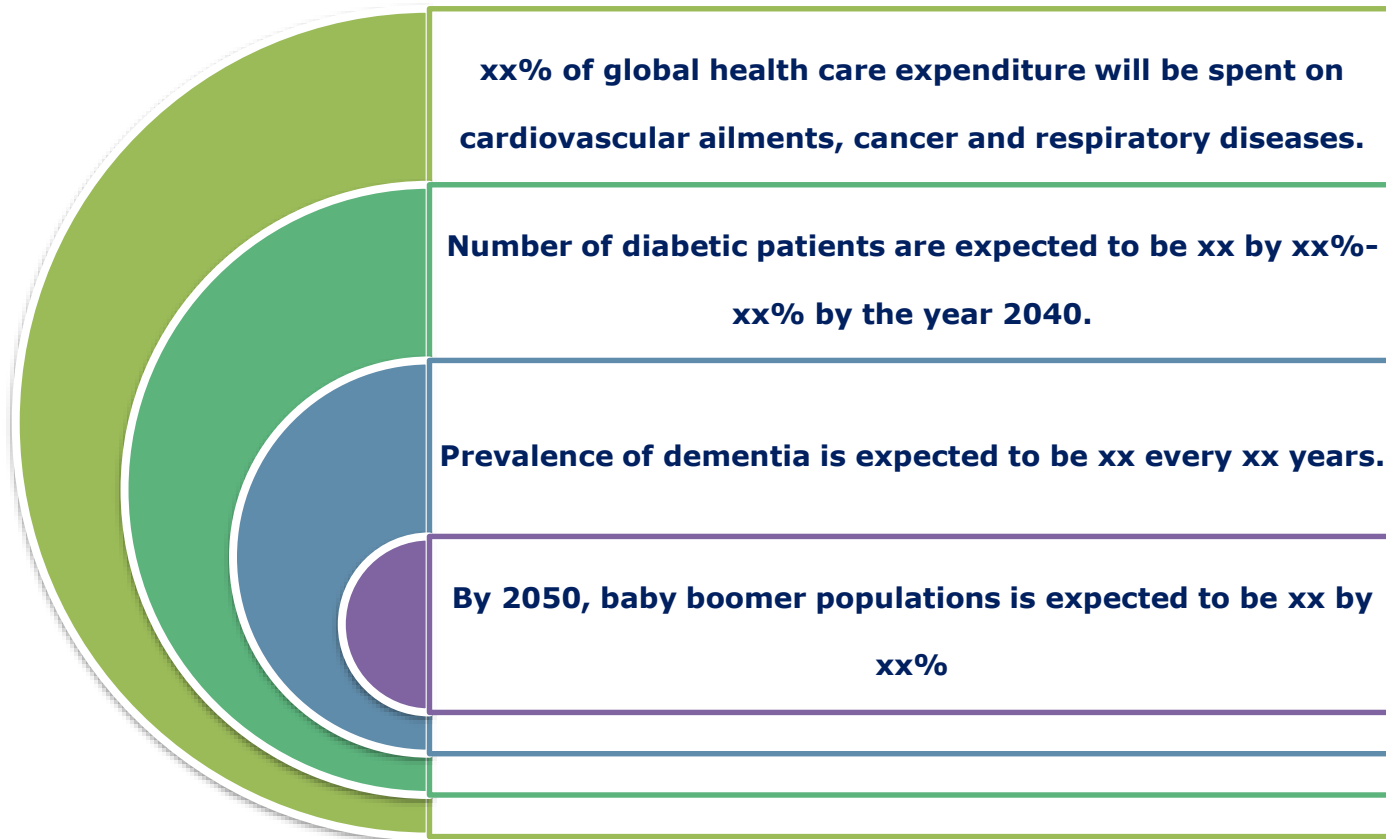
xx% of global health care expenditure will be spent on cardiovascular ailments, cancer and respiratory diseases.

Number of diabetic patients are expected to be xx by xx%-xx% by the year 2040.

Prevalence of dementia is expected to be xx every xx years.

By 2050, baby boomer populations is expected to be xx by xx%